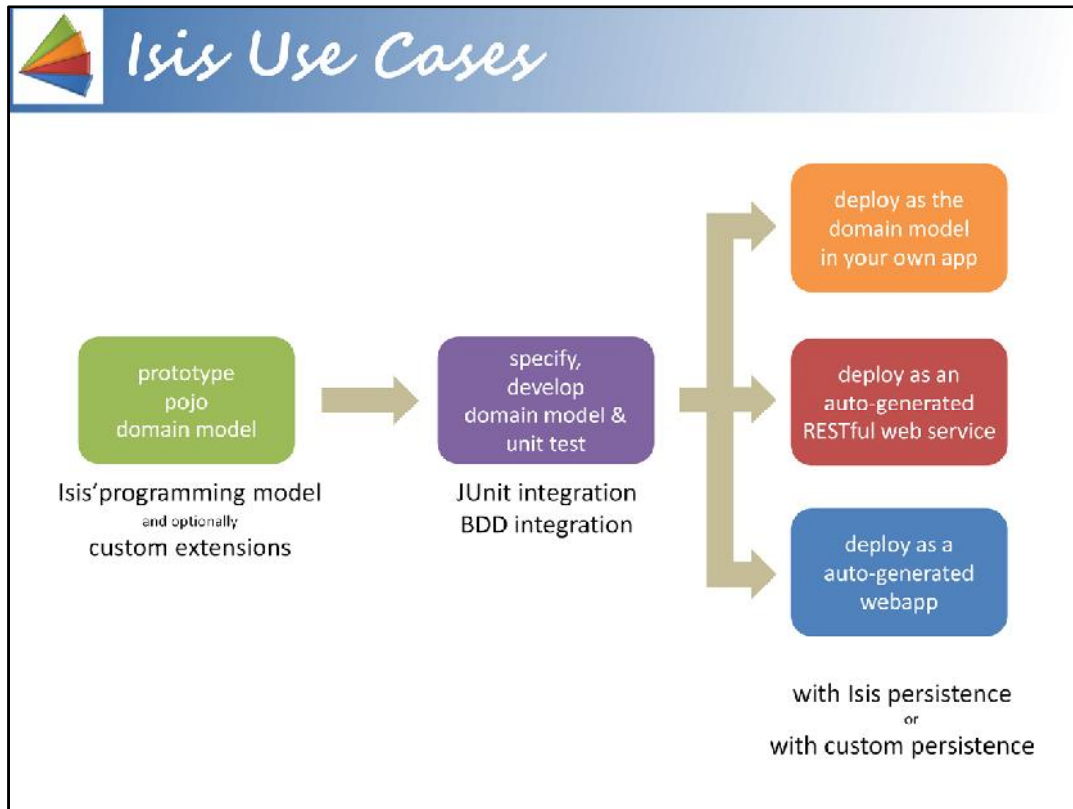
Isis Use Cases

prototype pojo domain model

Isis'programming model
and optionally
custom extensions

specify, develop domain model & unit test

JUnit integration
BDD integration

deploy as the domain model in your own app

deploy as an auto-generated RESTful web service

deploy as a auto-generated webapp

with Isis persistence
or
with custom persistence